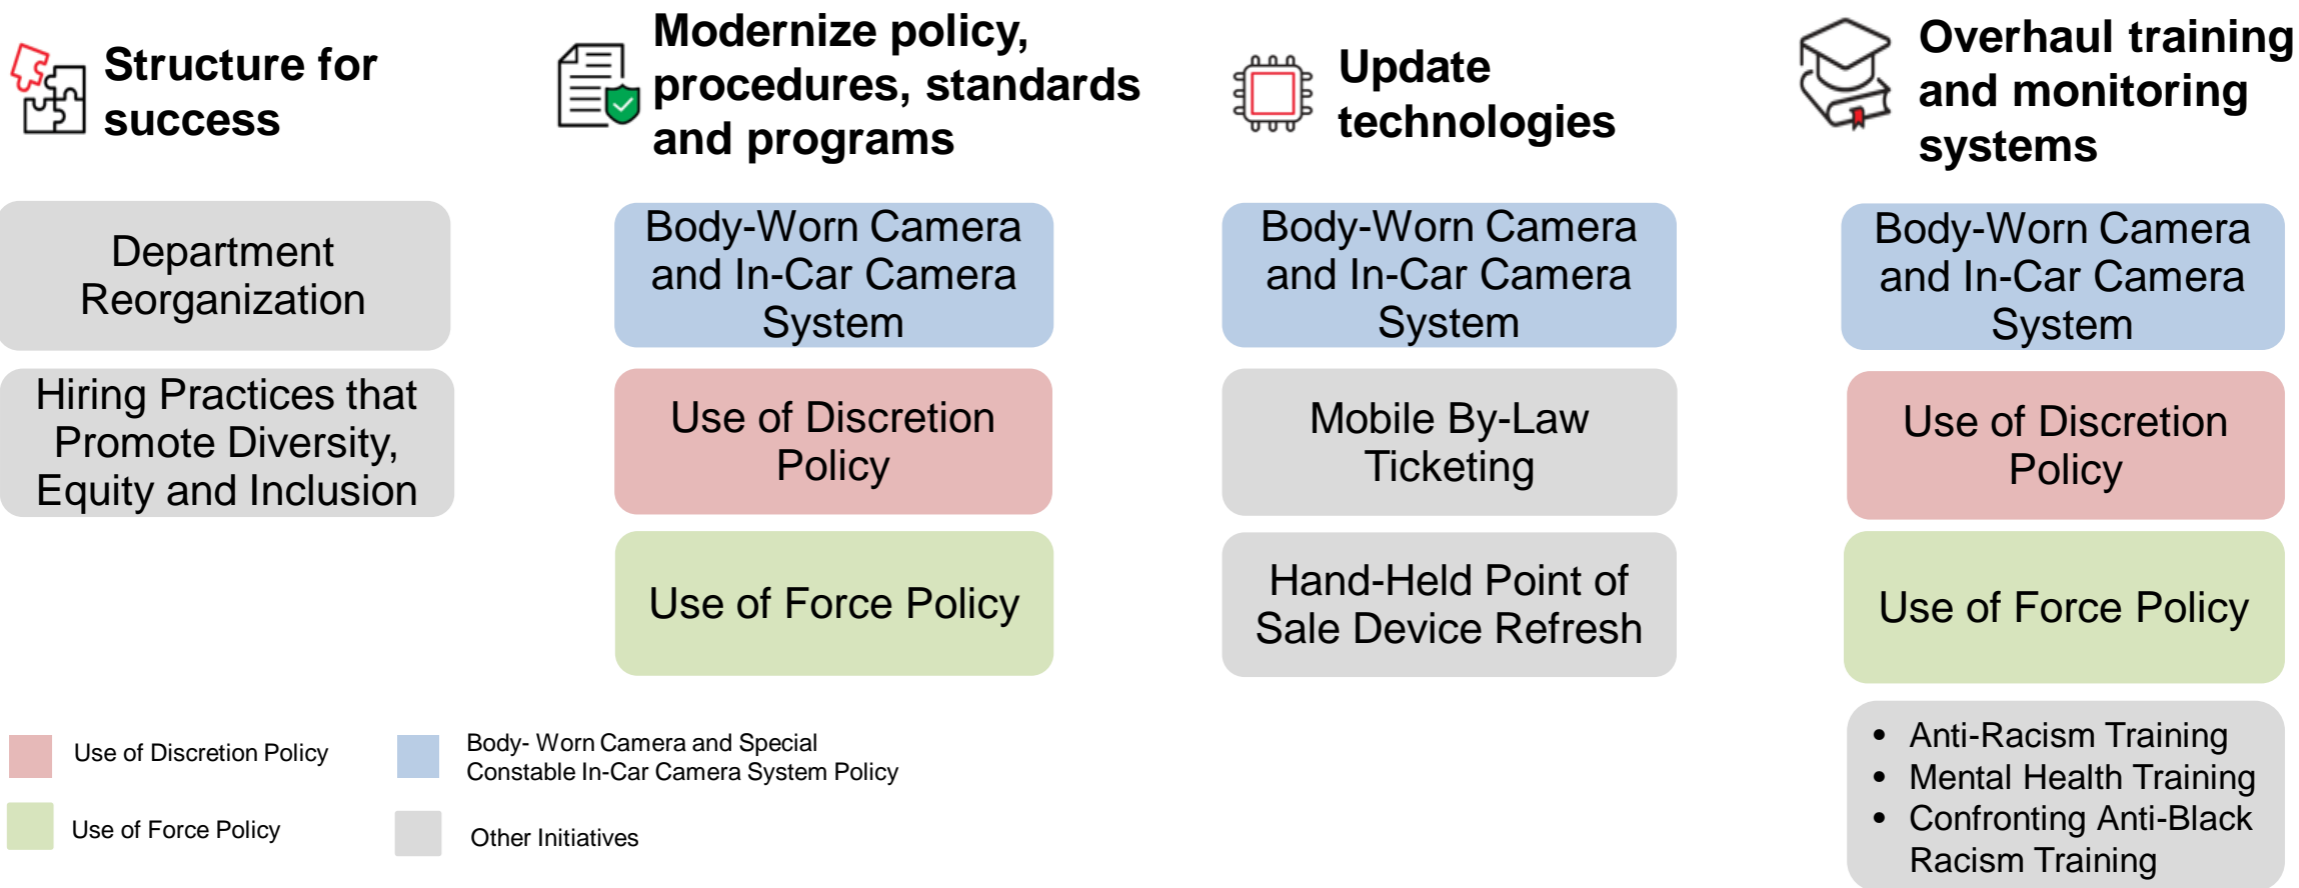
Structure for success

Department Reorganization

Hiring Practices that Promote Diversity, Equity and Inclusion

Modernize policy, procedures, standards and programs

Body-Worn Camera and In-Car Camera System

Use of Discretion Policy

Use of Force Policy

Update technologies

Body-Worn Camera and In-Car Camera System

Mobile By-Law Ticketing

Hand-Held Point of Sale Device Refresh

Overhaul training and monitoring systems

Body-Worn Camera and In-Car Camera System

Use of Discretion Policy

Use of Force Policy

- Anti-Racism Training
- Mental Health Training
- Confronting Anti-Black Racism Training

Use of Discretion Policy

Use of Force Policy

Body- Worn Camera and Special Constable In-Car Camera System Policy

Other Initiatives